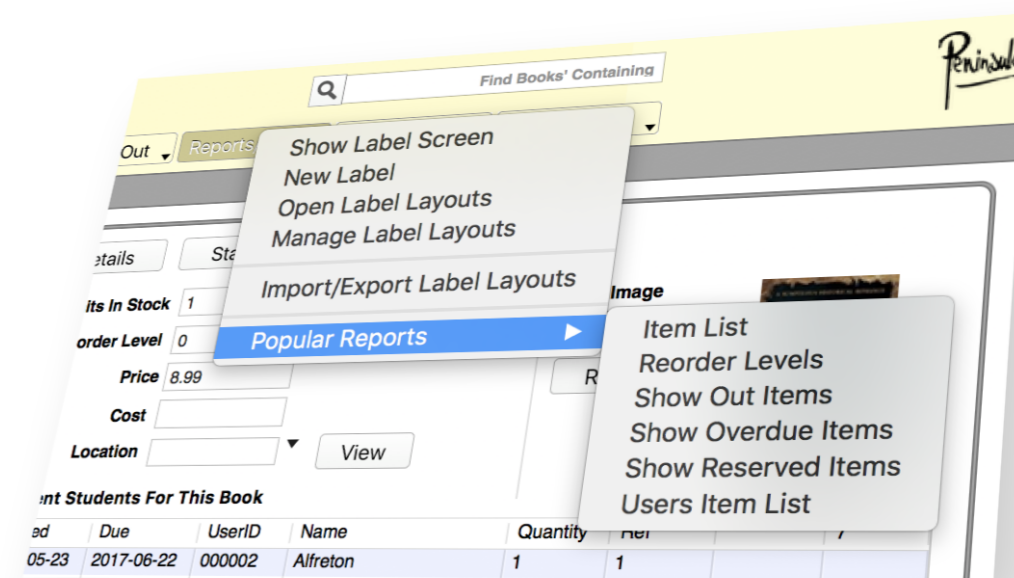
Peninsul

Find Books' Containing

Out

Reports

Show Label Screen
New Label
Open Label Layouts
Manage Label Layouts

Import/Export Label Layouts

Popular Reports

Item List
Reorder Levels
Show Out Items
Show Overdue Items
Show Reserved Items
Users Item List

etails

Sta

its In Stock 1

order Level 0

Price 8.99

Cost

Location

View

Image

R

ent Students For This Book

| ed | Due | UserID | Name | Quantity | Ref | | 7 |
|---|---|---|---|---|---|---|---|
| 05-23 | 2017-06-22 | 000002 | Alfreton | 1 | 1 | | |